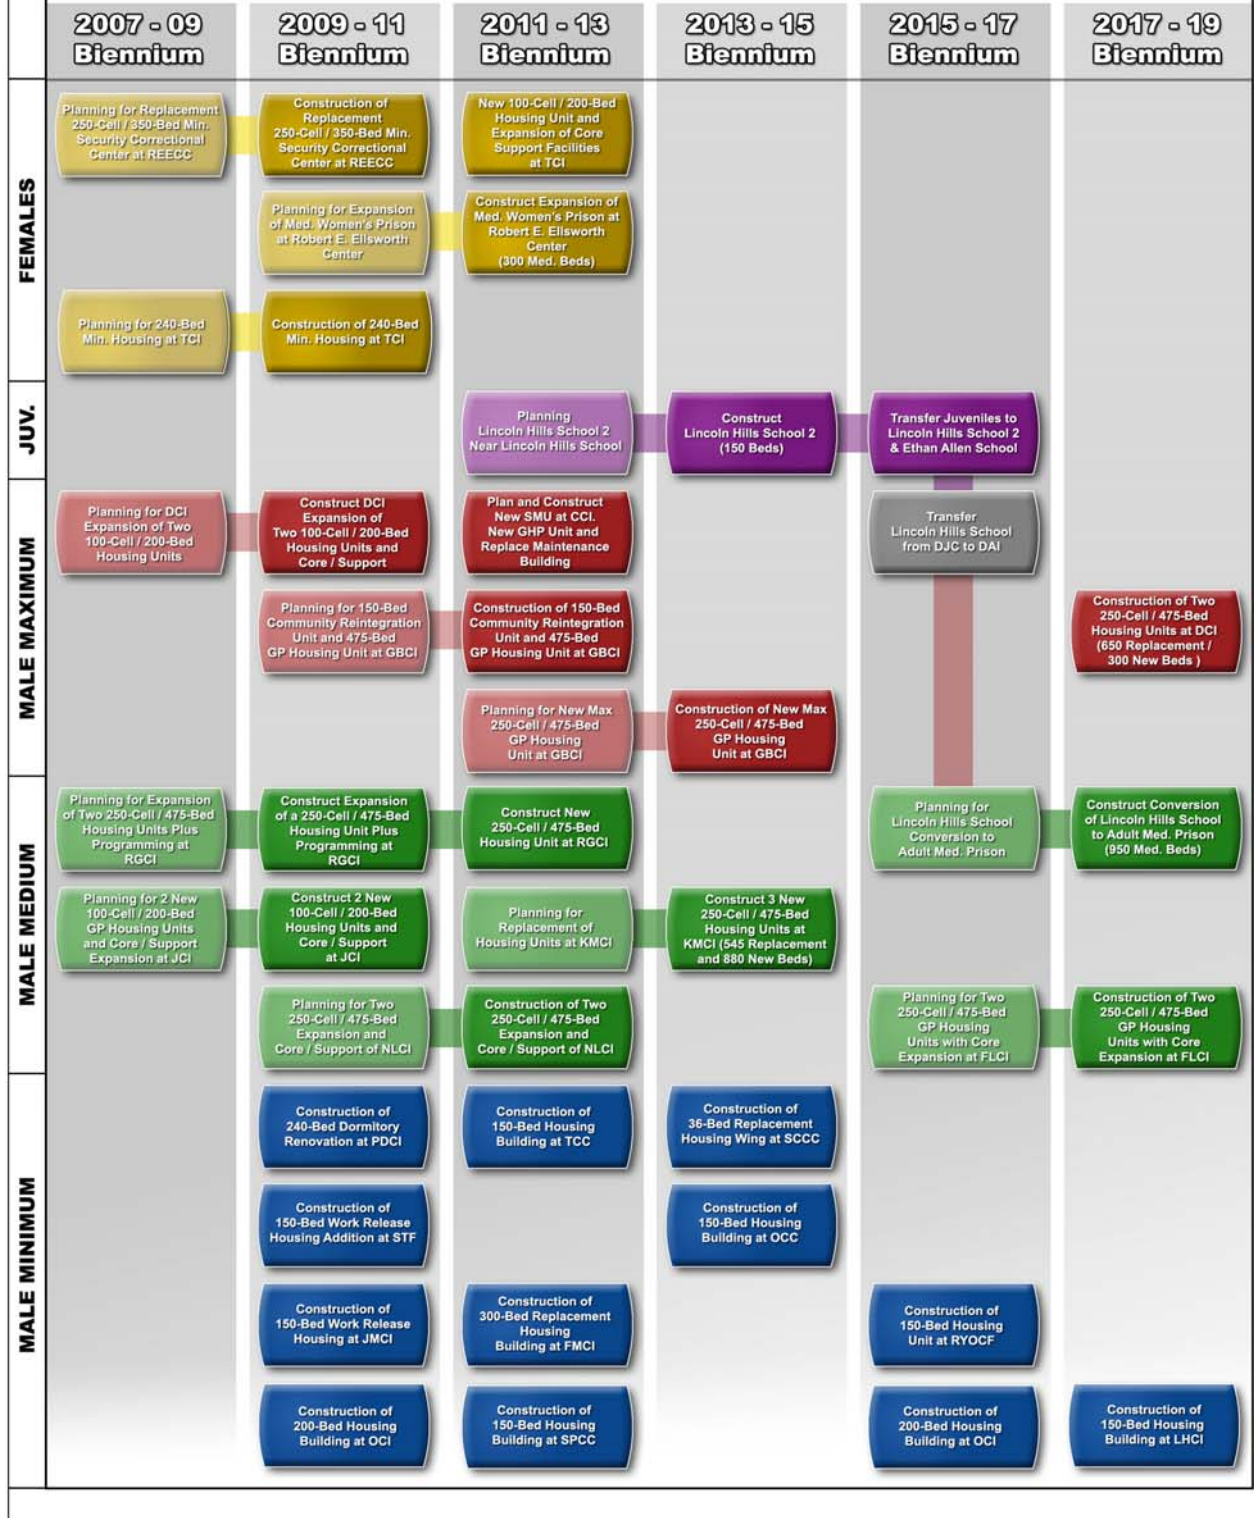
| | 2007 - 09 Biennium | 2009 - 11 Biennium | 2011 - 13 Biennium | 2013 - 15 Biennium | 2015 - 17 Biennium | 2017 - 19 Biennium |
|---|---|---|---|---|---|---|
| FEMALES | Planning for Replacement 250-Cell / 350-Bed Min. Security Correctional Center at REECC | Construction of Replacement 250-Cell / 350-Bed Min. Security Correctional Center at REECC | New 100-Cell / 200-Bed Housing Unit and Expansion of Core Support Facilities at TCI | | | |
| | | Planning for Expansion of Med. Women's Prison at Robert E. Ellsworth Center | Construct Expansion of Med. Women's Prison at Robert E. Ellsworth Center (300 Med. Beds) | | | |
| | Planning for 240-Bed Min. Housing at TCI | Construction of 240-Bed Min. Housing at TCI | | | | |
| JUV. | | | Planning Lincoln Hills School 2 Near Lincoln Hills School | Construct Lincoln Hills School 2 (150 Beds) | Transfer Juveniles to Lincoln Hills School 2 & Ethan Allen School | |
| MALE MAXIMUM | Planning for DCI Expansion of Two 100-Cell / 200-Bed Housing Units | Construct DCI Expansion of Two 100-Cell / 200-Bed Housing Units and Core / Support | Plan and Construct New SMU at CCI. New GHP Unit and Replace Maintenance Building | | Transfer Lincoln Hills School from DJC to DAI | |
| | | Planning for 150-Bed Community Reintegration Unit and 475-Bed GP Housing Unit at GBCI | Construction of 150-Bed Community Reintegration Unit and 475-Bed GP Housing Unit at GBCI | | | Construction of Two 250-Cell / 475-Bed Housing Units at DCI (650 Replacement / 300 New Beds ) |
| | | | Planning for New Max 250-Cell / 475-Bed GP Housing Unit at GBCI | Construction of New Max 250-Cell / 475-Bed GP Housing Unit at GBCI | | |
| MALE MEDIUM | Planning for Expansion of Two 250-Cell / 475-Bed Housing Units Plus Programming at RGCI | Construct Expansion of a 250-Cell / 475-Bed Housing Unit Plus Programming at RGCI | Construct New 250-Cell / 475-Bed Housing Unit at RGCI | | Planning for Lincoln Hills School Conversion to Adult Med. Prison | Construct Conversion of Lincoln Hills School to Adult Med. Prison (950 Med. Beds) |
| | Planning for 2 New 100-Cell / 200-Bed GP Housing Units and Core / Support Expansion at JCI | Construct 2 New 100-Cell / 200-Bed Housing Units and Core / Support at JCI | Planning for Replacement of Housing Units at KMCI | Construct 3 New 250-Cell / 475-Bed Housing Units at KMCI (545 Replacement and 880 New Beds) | | |
| | | Planning for Two 250-Cell / 475-Bed Expansion and Core / Support of NLCI | Construction of Two 250-Cell / 475-Bed Expansion and Core / Support of NLCI | | Planning for Two 250-Cell / 475-Bed GP Housing Units with Core Expansion at FLCI | Construction of Two 250-Cell / 475-Bed GP Housing Units with Core Expansion at FLCI |
| MALE MINIMUM | | Construction of 240-Bed Dormitory Renovation at PDCI | Construction of 150-Bed Housing Building at TCC | Construction of 36-Bed Replacement Housing Wing at SCCC | | |
| | | Construction of 150-Bed Work Release Housing Addition at STF | | Construction of 150-Bed Housing Building at OCC | | |
| | | Construction of 150-Bed Work Release Housing at JMCI | Construction of 300-Bed Replacement Housing Building at FMCI | | Construction of 150-Bed Housing Unit at RYOCF | |
| | | Construction of 200-Bed Housing Building at OCI | Construction of 150-Bed Housing Building at SPCC | | Construction of 200-Bed Housing Building at OCI | Construction of 150-Bed Housing Building at LHCI |